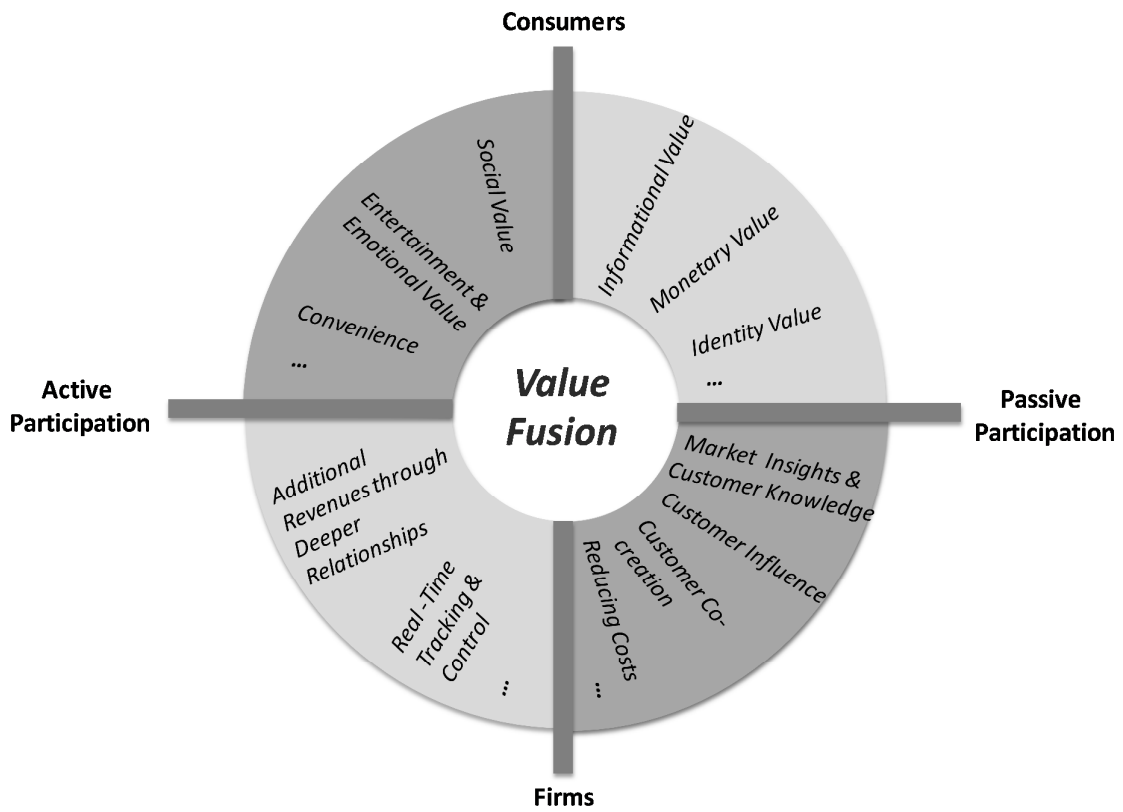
Consumers

Social Value

Entertainment & Emotional Value

Convenience

...

Informational Value

Monetary Value

Identity Value

...

Active Participation

Value Fusion

Passive Participation

Additional Revenues through Deeper Relationships

Real-Time Tracking & Control

...

Market Insights & Customer Knowledge

Customer Influence

Customer Co-creation

Reducing Costs

...

Firms